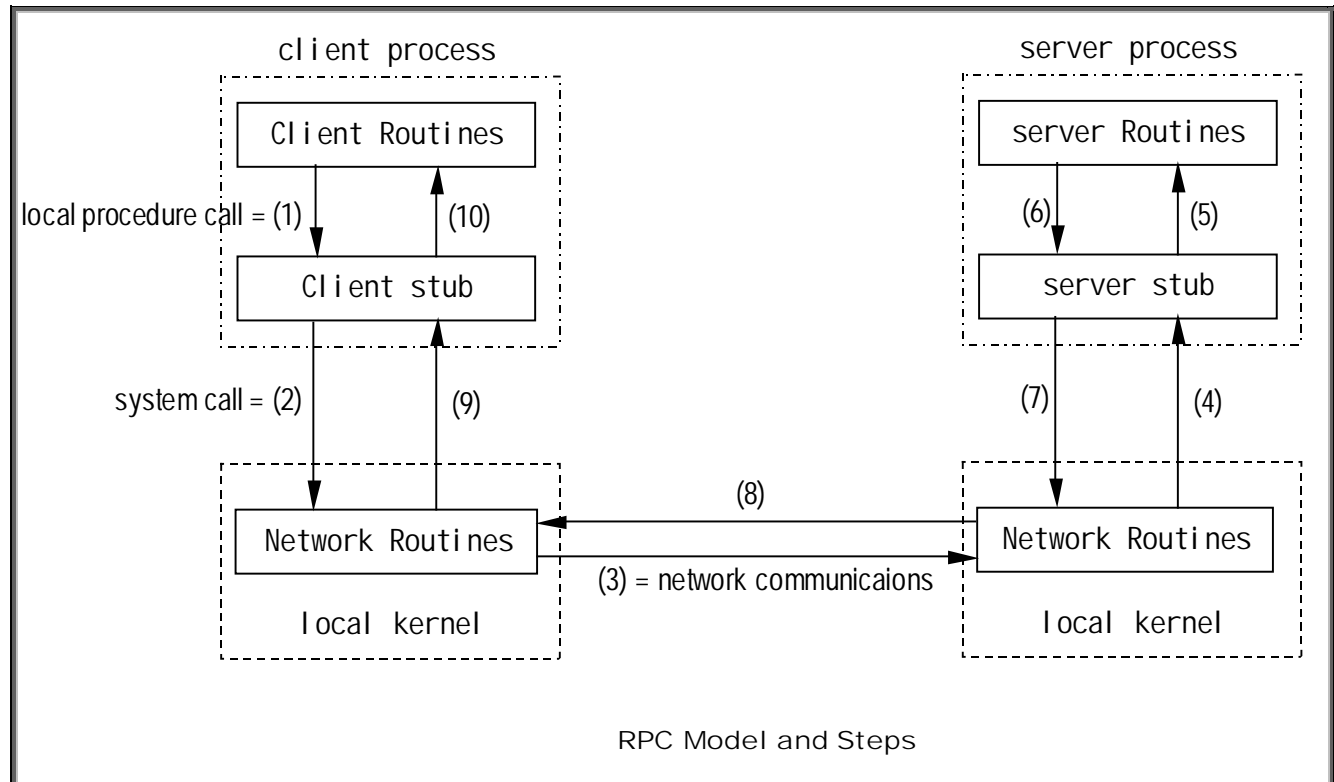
client process

Client Routines

local procedure call = (1)

(10)

Client stub

system call = (2)

(9)

Network Routines

local kernel

server process

server Routines

(6)

(5)

server stub

(7)

(4)

Network Routines

local kernel

(8)

(3) = network communicaions

RPC Model and Steps